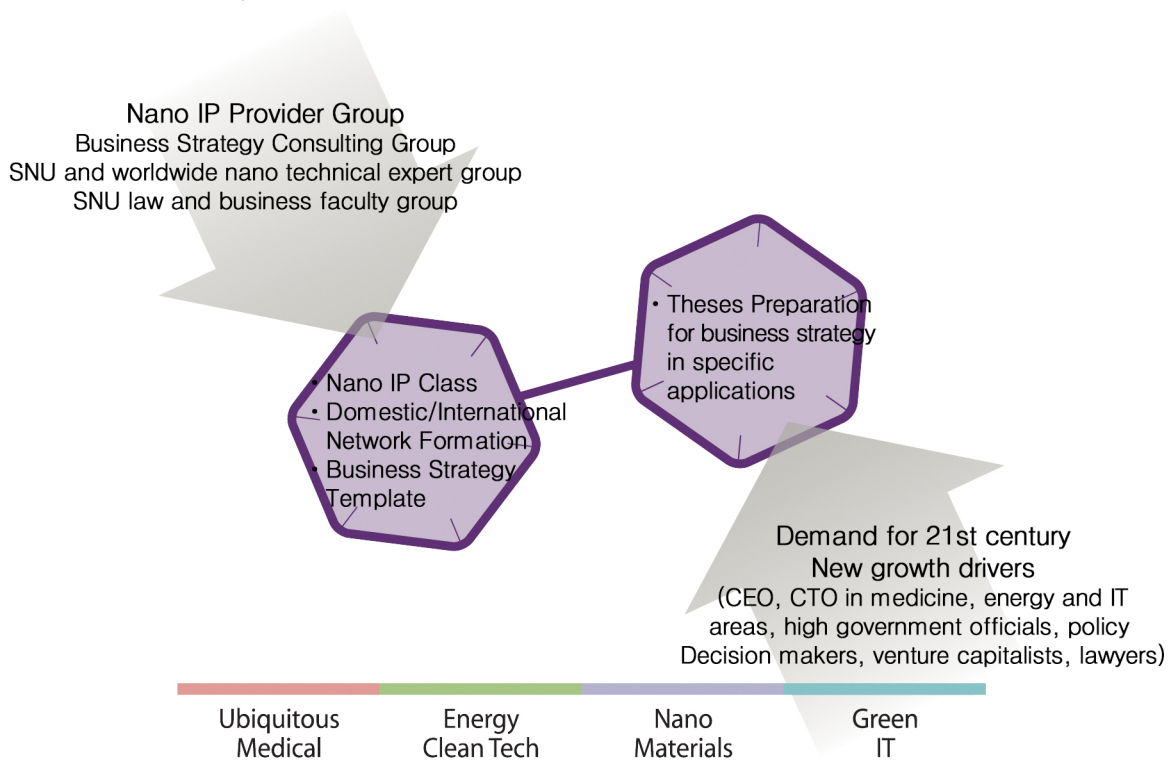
Nano IP Provider Group
Business Strategy Consulting Group
SNU and worldwide nano technical expert group
SNU law and business faculty group

• Nano IP Class
• Domestic/International Network Formation
• Business Strategy Template

• Theses Preparation for business strategy in specific applications

Demand for 21st century
New growth drivers
(CEO, CTO in medicine, energy and IT areas, high government officials, policy Decision makers, venture capitalists, lawyers)

Ubiquitous Medical

Energy Clean Tech

Nano Materials

Green IT